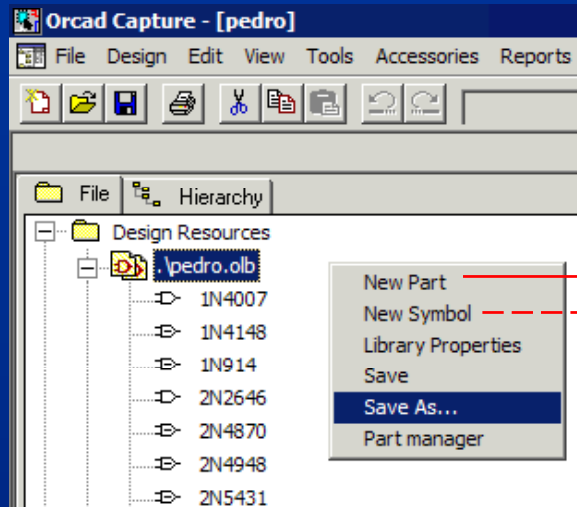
Orcad Capture - [pedro]

File Design Edit View Tools Accessories Reports

File Hierarchy

Design Resources
.\pedro.olb
1N4007
1N4148
1N914
2N2646
2N4870
2N4948
2N5431

New Part
New Symbol
Library Properties
Save
Save As...
Part manager